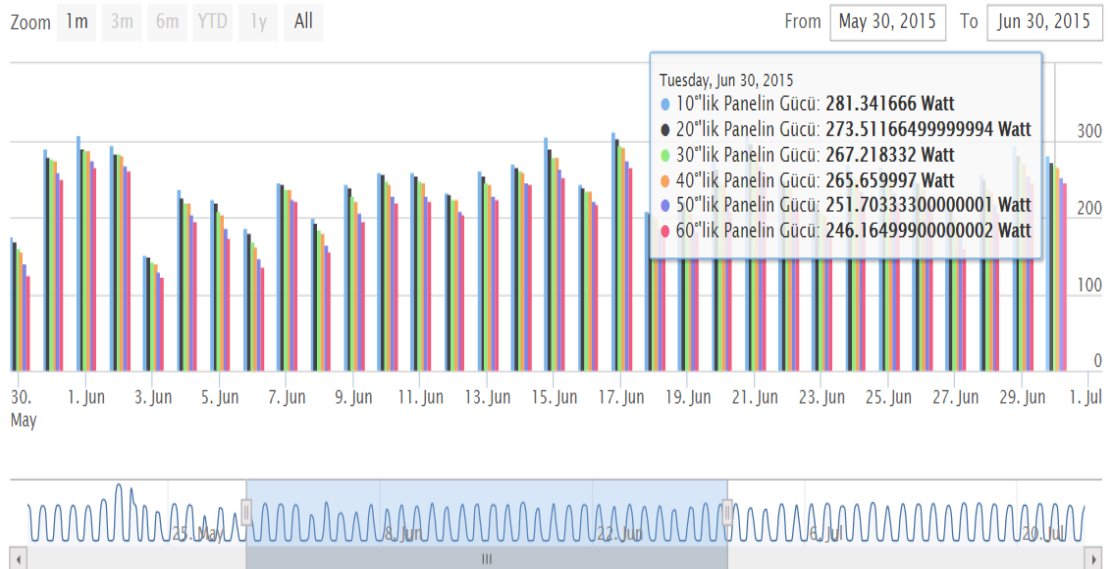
Zoom 1m 3m 6m YTD 1y All

From May 30, 2015 To Jun 30, 2015

Tuesday, Jun 30, 2015
10"lik Panelin Gücü: 281.341666 Watt
20"lik Panelin Gücü: 273.51166499999994 Watt
30"lik Panelin Gücü: 267.218332 Watt
40"lik Panelin Gücü: 265.659997 Watt
50"lik Panelin Gücü: 251.70333300000001 Watt
60"lik Panelin Gücü: 246.16499900000002 Watt

300
200
100
0

30. May
1. Jun
3. Jun
5. Jun
7. Jun
9. Jun
11. Jun
13. Jun
15. Jun
17. Jun
19. Jun
21. Jun
23. Jun
25. Jun
27. Jun
29. Jun
1. Jul

25. May
8. Jun
22. Jun
6. Jul
20. Jul